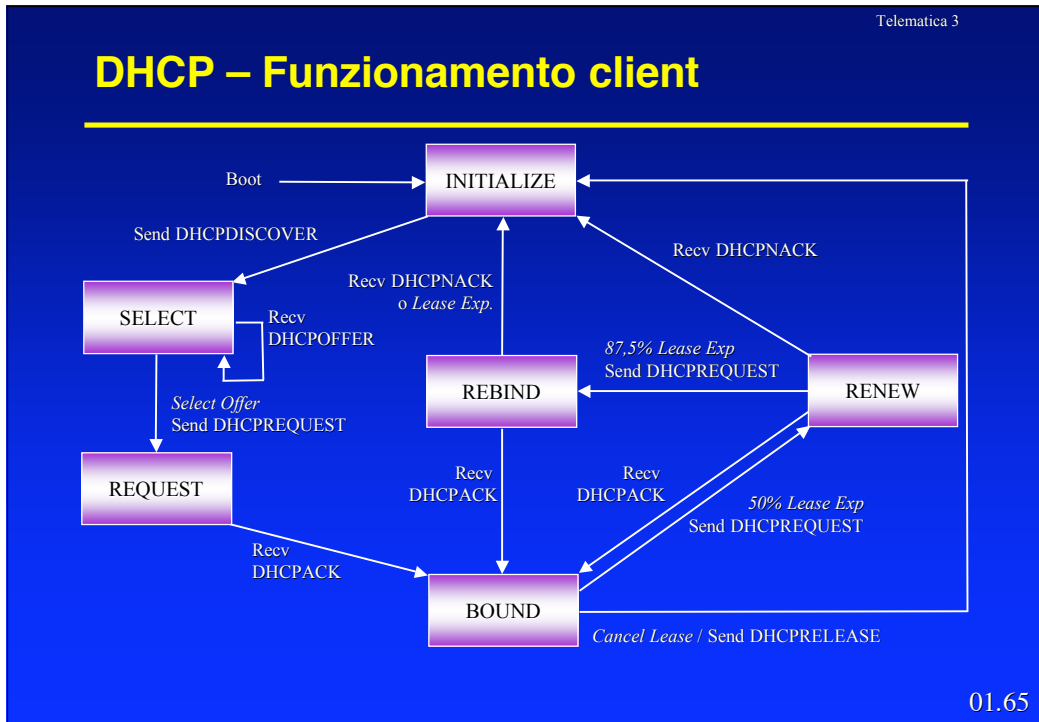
Telematica 3

DHCP – Funzionamento client

Boot

INITIALIZE

Send DHCPDISCOVER

Recv DHCPNACK

Recv DHCPNACK o Lease Exp.

SELECT

Recv DHCPOFFER

87,5% Lease Exp Send DHCPREQUEST

REBIND

RENEW

Select Offer Send DHCPREQUEST

REQUEST

Recv DHCPACK

Recv DHCPACK

50% Lease Exp Send DHCPREQUEST

Recv DHCPACK

BOUND

Cancel Lease / Send DHCPRELEASE

01.65